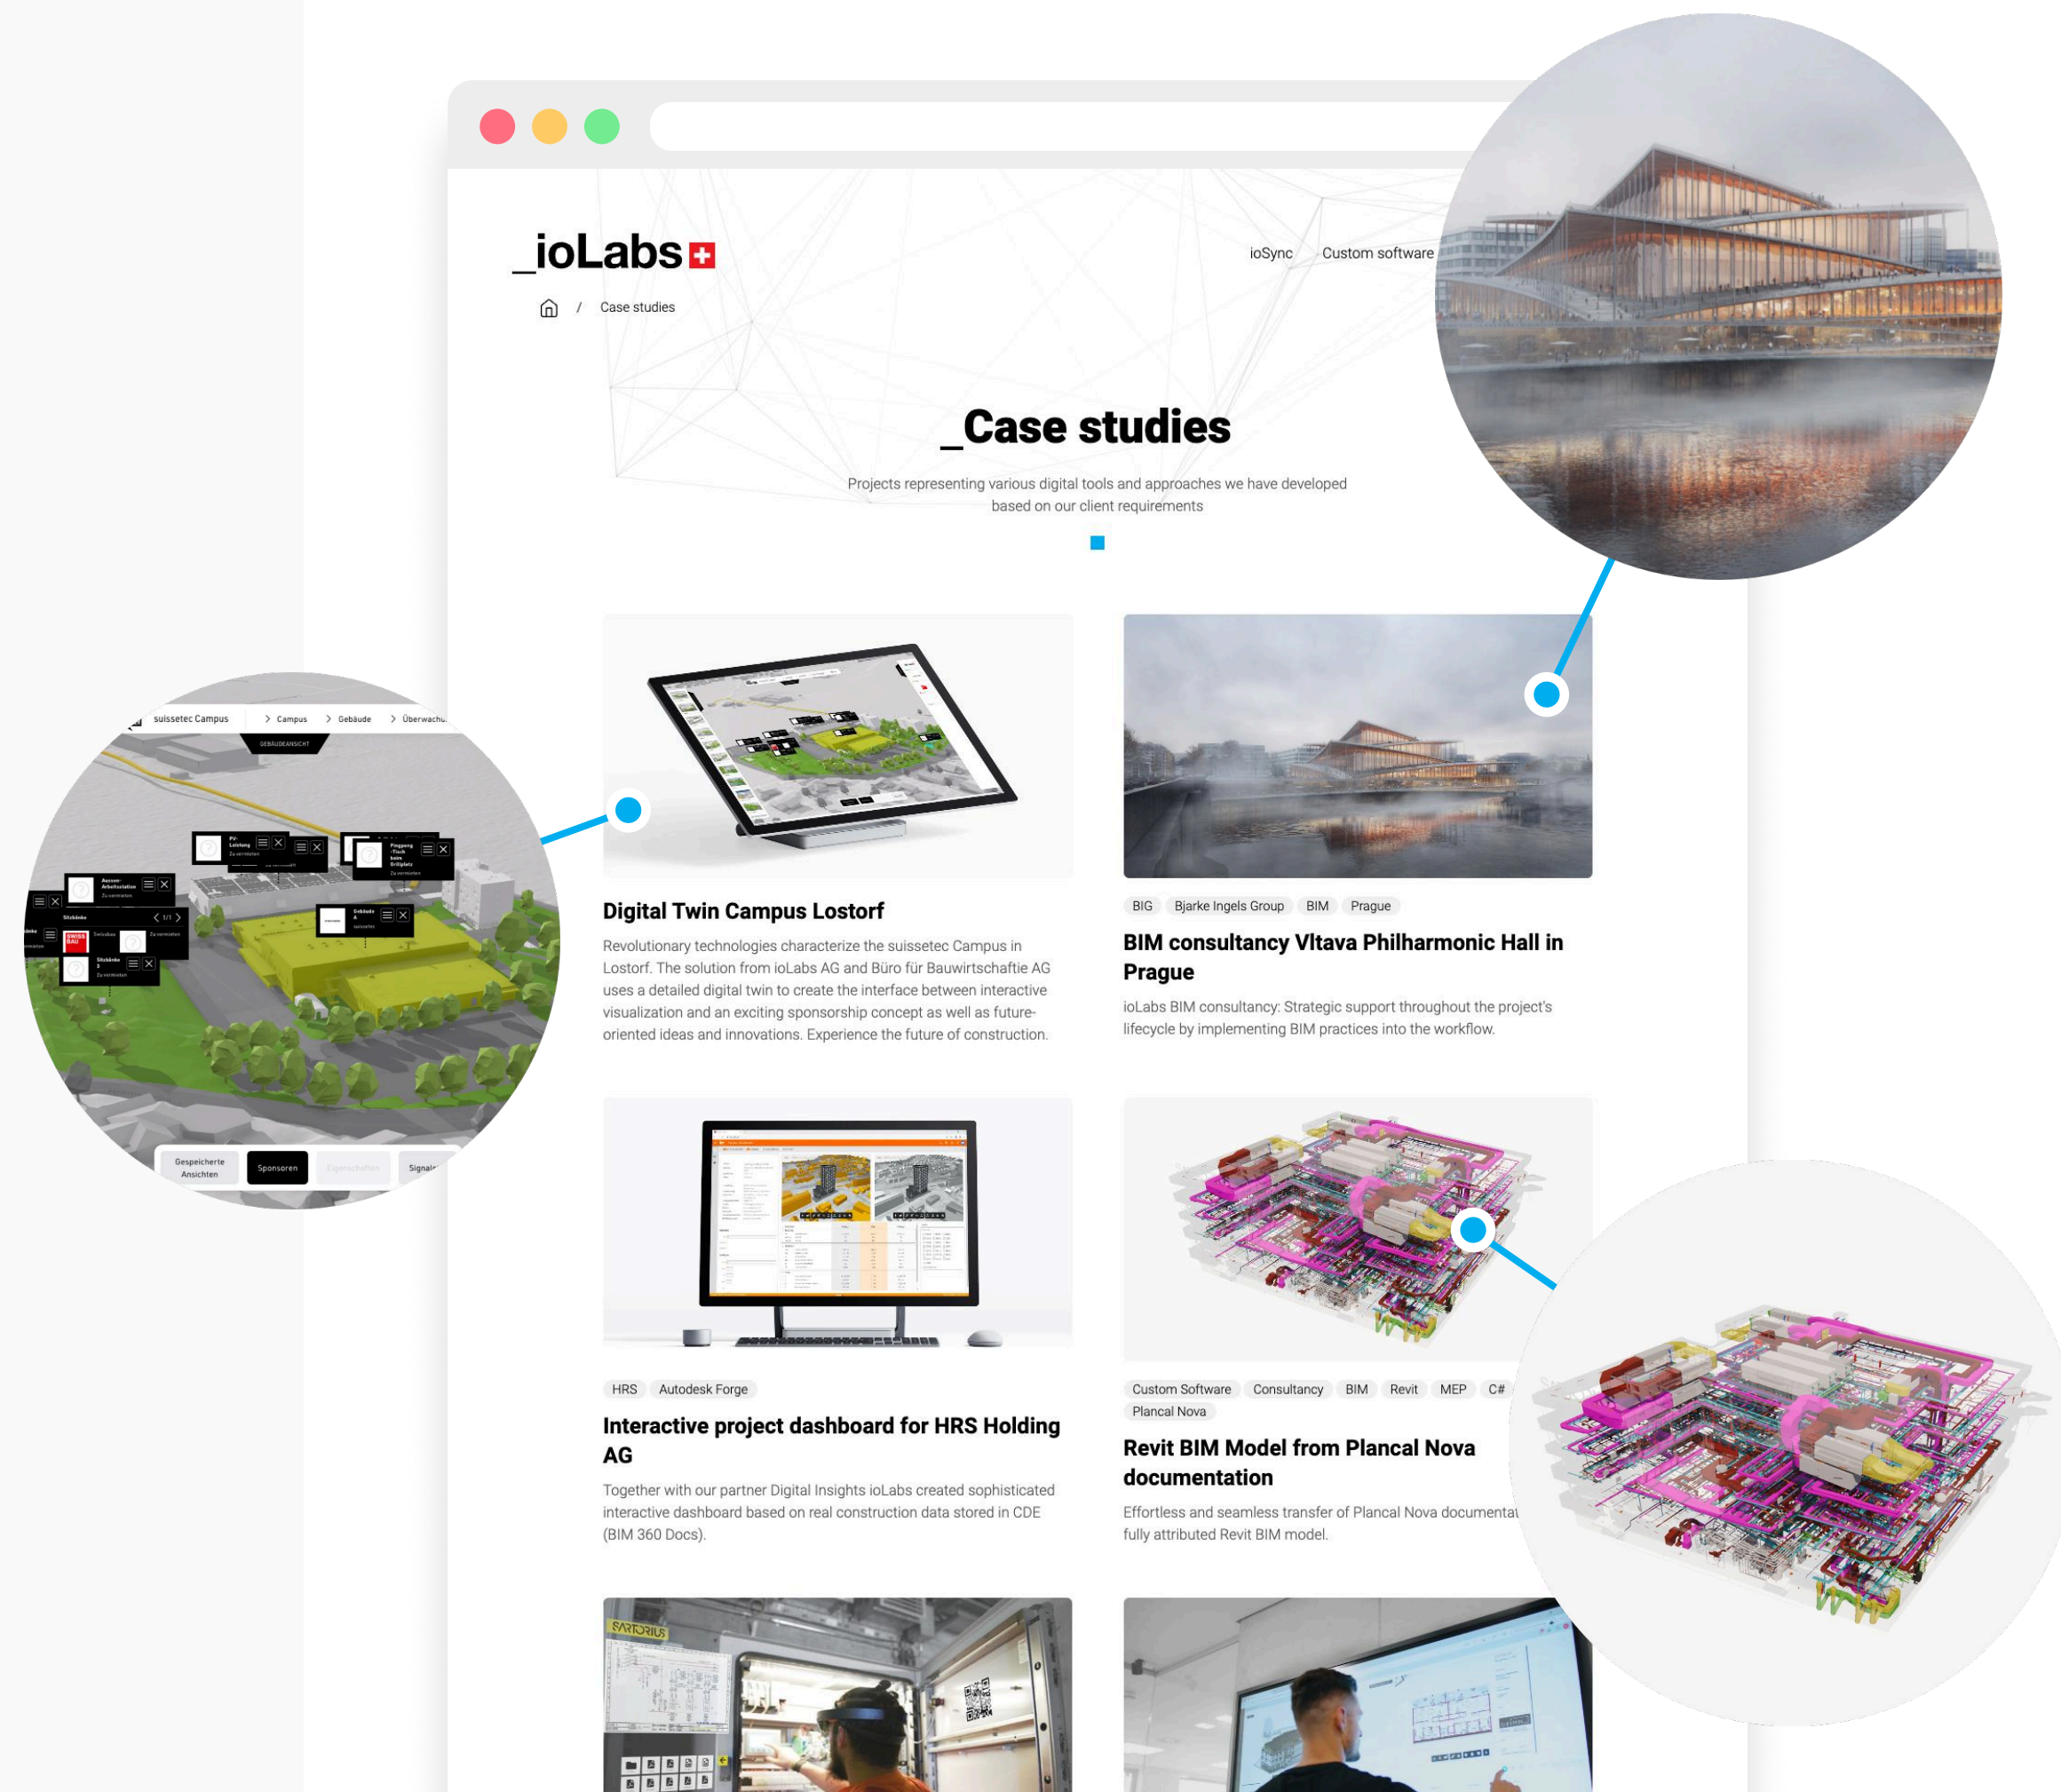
_ioLabs

ioSync Custom software

/ Case studies

_Case studies

Projects representing various digital tools and approaches we have developed based on our client requirements

suissetec Campus > Campus > Gebäude > Überwachu

GEBÄUDEANSICHT

Gespeicherte Ansichten Sponsoren Signal

Digital Twin Campus Lostorf

Revolutionary technologies characterize the suissetec Campus in Lostorf. The solution from ioLabs AG and Büro für Bauwirtschaftie AG uses a detailed digital twin to create the interface between interactive visualization and an exciting sponsorship concept as well as future-oriented ideas and innovations. Experience the future of construction.

BIG Bjarke Ingels Group BIM Prague

BIM consultancy Vltava Philharmonic Hall in Prague

ioLabs BIM consultancy: Strategic support throughout the project's lifecycle by implementing BIM practices into the workflow.

HRS Autodesk Forge

Interactive project dashboard for HRS Holding AG

Together with our partner Digital Insights ioLabs created sophisticated interactive dashboard based on real construction data stored in CDE (BIM 360 Docs).

Custom Software Consultancy BIM Revit MEP C# Plancal Nova

Revit BIM Model from Plancal Nova documentation

Effortless and seamless transfer of Plancal Nova documentat fully attributed Revit BIM model.

SARTORIUS